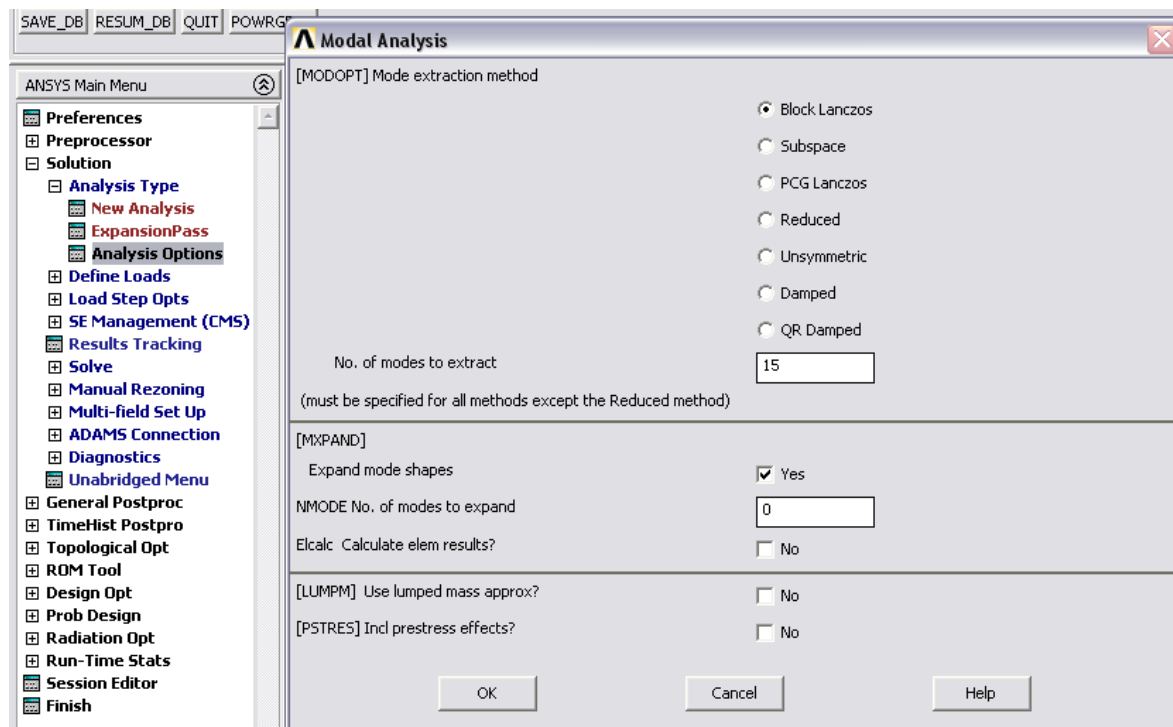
SAVE_DB RESUM_DB QUIT POWRGF

ANSYS Main Menu

Preferences
Preprocessor
Solution
Analysis Type
New Analysis
ExpansionPass
Analysis Options
Define Loads
Load Step Opts
SE Management (CMS)
Results Tracking
Solve
Manual Rezoning
Multi-field Set Up
ADAMS Connection
Diagnostics
Unabridged Menu
General Postproc
TimeHist Postpro
Topological Opt
ROM Tool
Design Opt
Prob Design
Radiation Opt
Run-Time Stats
Session Editor
Finish

Modal Analysis

[MODOPT] Mode extraction method

Block Lanczos
Subspace
PCG Lanczos
Reduced
Unsymmetric
Damped
QR Damped

No. of modes to extract 15

(must be specified for all methods except the Reduced method)

[MXPAND]

Expand mode shapes Yes

NMODE No. of modes to expand 0

Elcalc Calculate elem results? No

[LUMPM] Use lumped mass approx? No

[PSTRES] Incl prestress effects? No

OK Cancel Help